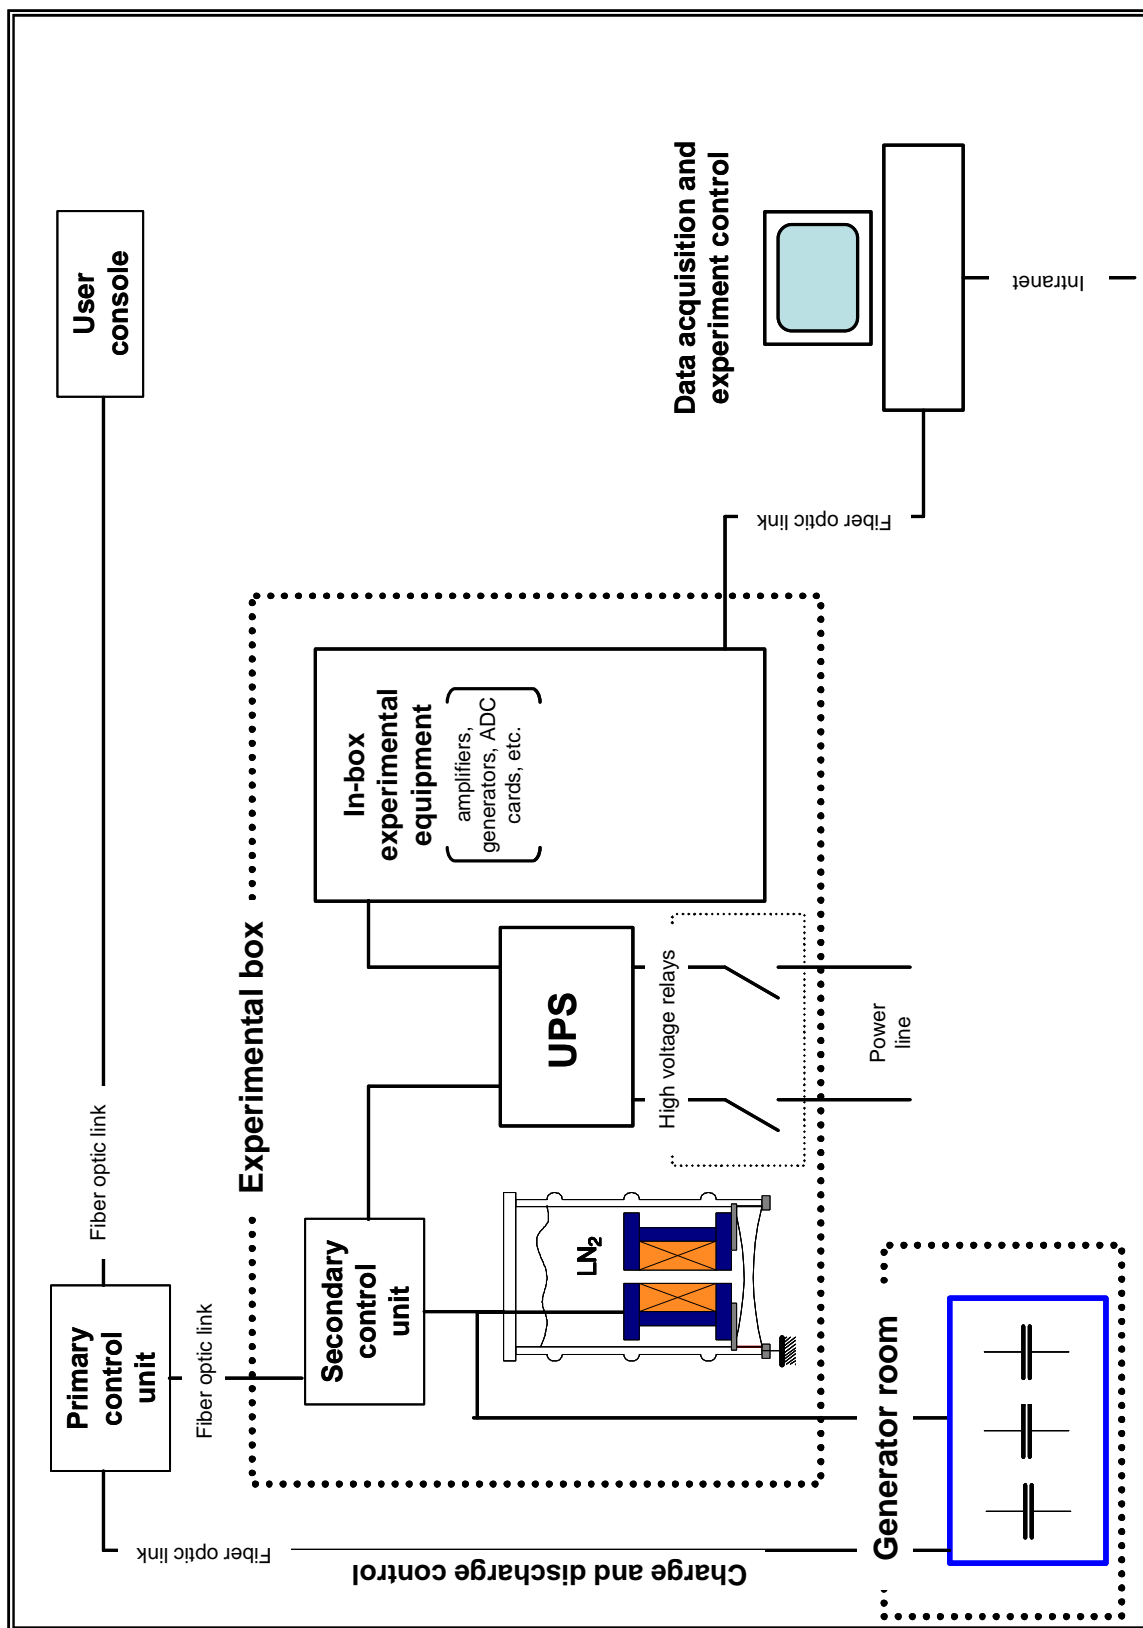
User console

Data acquisition and experiment control

Intranet

Fiber optic link

Fiber optic link

Experimental box

In-box experimental equipment
amplifiers, generators, ADC cards, etc.

UPS

High voltage relays

Power line

Primary control unit

Fiber optic link

Secondary control unit

$LN_2$

Generator room

Fiber optic link

Charge and discharge control